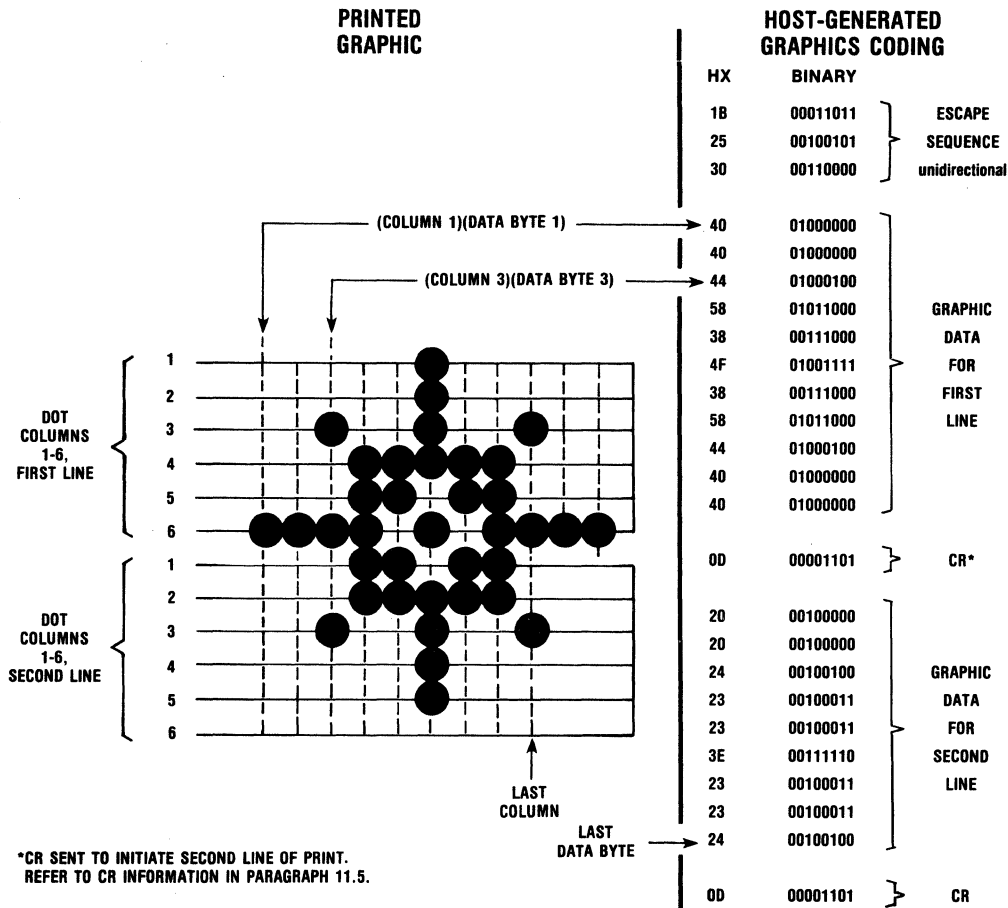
PRINTED GRAPHIC

HOST-GENERATED GRAPHICS CODING

| HX | BINARY | |
|---|---|---|
| 1B | 00011011 | ESCAPE |
| 25 | 00100101 | SEQUENCE |
| 30 | 00110000 | unidirectional |
| 40 | 01000000 | |
| 40 | 01000000 | |
| 44 | 01000100 | |
| 58 | 01011000 | GRAPHIC |
| 38 | 00111000 | DATA |
| 4F | 01001111 | FOR |
| 38 | 00111000 | FIRST |
| 58 | 01011000 | LINE |
| 44 | 01000100 | |
| 40 | 01000000 | |
| 40 | 01000000 | |
| 0D | 00001101 | CR* |
| 20 | 00100000 | |
| 20 | 00100000 | |
| 24 | 00100100 | GRAPHIC |
| 23 | 00100011 | DATA |
| 23 | 00100011 | FOR |
| 3E | 00111110 | SECOND |
| 23 | 00100011 | LINE |
| 23 | 00100011 | |
| 24 | 00100100 | |
| 0D | 00001101 | CR |

(COLUMN 1)(DATA BYTE 1)

(COLUMN 3)(DATA BYTE 3)

DOT COLUMNS 1-6, FIRST LINE

1
2
3
4
5
6

DOT COLUMNS 1-6, SECOND LINE

1
2
3
4
5
6

LAST COLUMN

LAST DATA BYTE

*CR SENT TO INITIATE SECOND LINE OF PRINT. REFER TO CR INFORMATION IN PARAGRAPH 11.5.